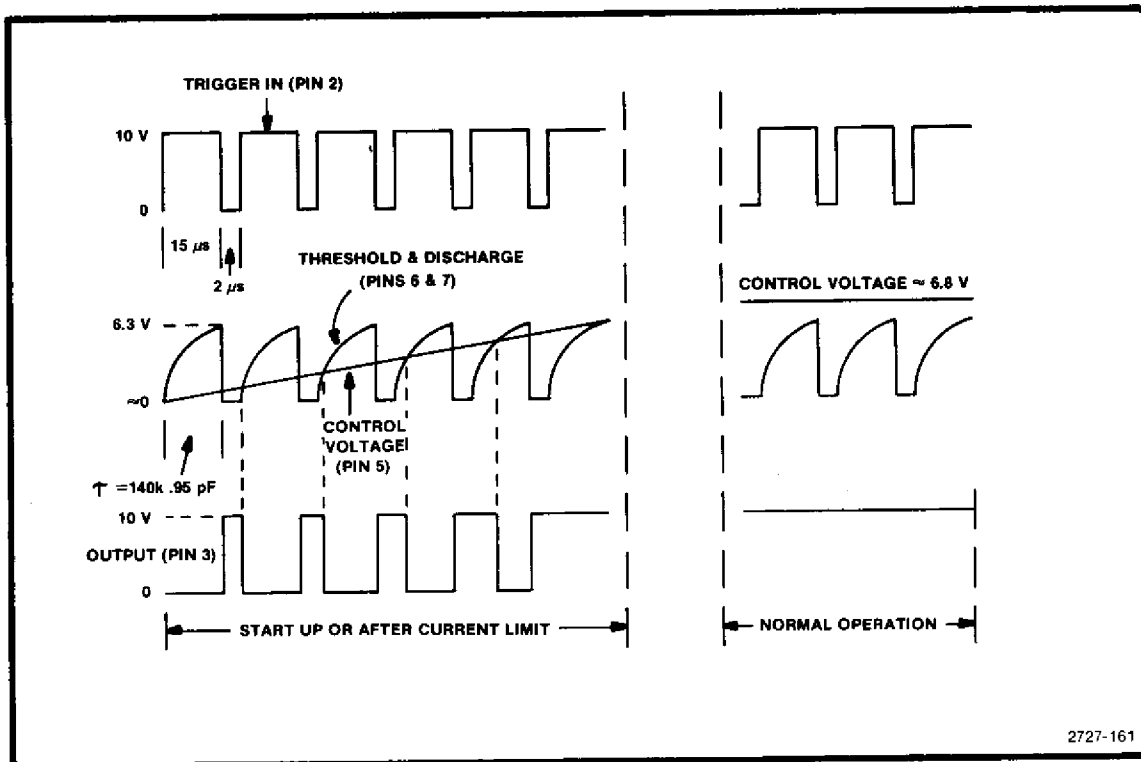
TRIGGER IN (PIN 2)

10 V

0

15 $\mu s$

2 $\mu s$

THRESHOLD & DISCHARGE (PINS 6 & 7)

6.3 V

$\approx 0$

CONTROL VOLTAGE (PIN 5)

$\tau$ =140k .95 pF

10 V

OUTPUT (PIN 3)

0

START UP OR AFTER CURRENT LIMIT

CONTROL VOLTAGE ~ 6.8 V

NORMAL OPERATION

2727-161